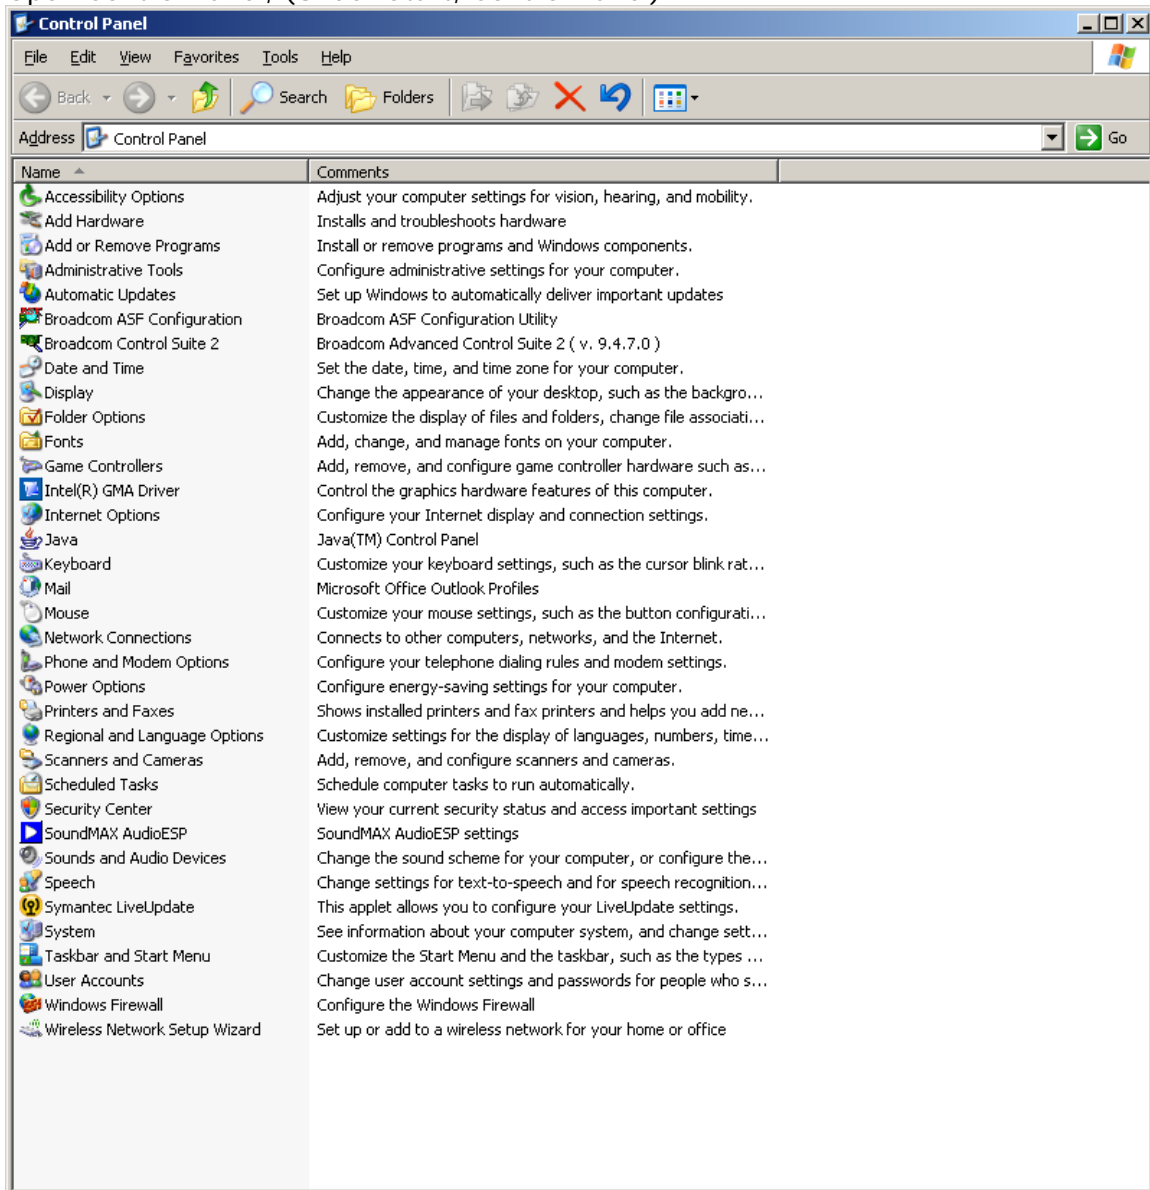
Control Panel

File Edit View Favorites Tools Help

Back Search Folders

Address Control Panel Go

| Name | Comments |
|---|---|
| Accessibility Options | Adjust your computer settings for vision, hearing, and mobility. |
| Add Hardware | Installs and troubleshoots hardware |
| Add or Remove Programs | Install or remove programs and Windows components. |
| Administrative Tools | Configure administrative settings for your computer. |
| Automatic Updates | Set up Windows to automatically deliver important updates |
| Broadcom ASF Configuration | Broadcom ASF Configuration Utility |
| Broadcom Control Suite 2 | Broadcom Advanced Control Suite 2 ( v. 9.4.7.0 ) |
| Date and Time | Set the date, time, and time zone for your computer. |
| Display | Change the appearance of your desktop, such as the backgro... |
| Folder Options | Customize the display of files and folders, change file associati... |
| Fonts | Add, change, and manage fonts on your computer. |
| Game Controllers | Add, remove, and configure game controller hardware such as... |
| Intel(R) GMA Driver | Control the graphics hardware features of this computer. |
| Internet Options | Configure your Internet display and connection settings. |
| Java | Java(TM) Control Panel |
| Keyboard | Customize your keyboard settings, such as the cursor blink rat... |
| Mail | Microsoft Office Outlook Profiles |
| Mouse | Customize your mouse settings, such as the button configurati... |
| Network Connections | Connects to other computers, networks, and the Internet. |
| Phone and Modem Options | Configure your telephone dialing rules and modem settings. |
| Power Options | Configure energy-saving settings for your computer. |
| Printers and Faxes | Shows installed printers and fax printers and helps you add ne... |
| Regional and Language Options | Customize settings for the display of languages, numbers, time... |
| Scanners and Cameras | Add, remove, and configure scanners and cameras. |
| Scheduled Tasks | Schedule computer tasks to run automatically. |
| Security Center | View your current security status and access important settings |
| SoundMAX AudioESP | SoundMAX AudioESP settings |
| Sounds and Audio Devices | Change the sound scheme for your computer, or configure the... |
| Speech | Change settings for text-to-speech and for speech recognition... |
| Symantec LiveUpdate | This applet allows you to configure your LiveUpdate settings. |
| System | See information about your computer system, and change sett... |
| Taskbar and Start Menu | Customize the Start Menu and the taskbar, such as the types ... |
| User Accounts | Change user account settings and passwords for people who s... |
| Windows Firewall | Configure the Windows Firewall |
| Wireless Network Setup Wizard | Set up or add to a wireless network for your home or office |